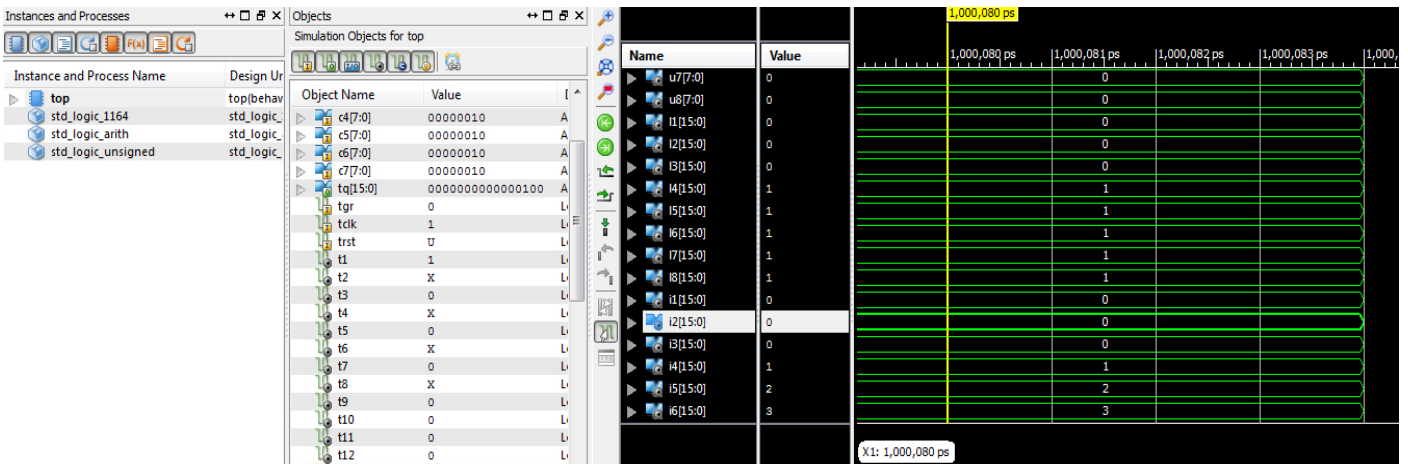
Instances and Processes

| Instance and Process Name | Design Ur |
|---|---|
| top | top(behav |
| std_logic_1164 | std_logic_ |
| std_logic_arith | std_logic_ |
| std_logic_unsigned | std_logic_ |

Objects

Simulation Objects for top

| Object Name | Value | [ |
|---|---|---|
| c4[7:0] | 00000010 | A |
| c5[7:0] | 00000010 | A |
| c6[7:0] | 00000010 | A |
| c7[7:0] | 00000010 | A |
| tq[15:0] | 0000000000000100 | A |
| tgr | 0 | L |
| tclk | 1 | L |
| trst | U | L |
| t1 | 1 | L |
| t2 | X | L |
| t3 | 0 | L |
| t4 | X | L |
| t5 | 0 | L |
| t6 | X | L |
| t7 | 0 | L |
| t8 | X | L |
| t9 | 0 | L |
| t10 | 0 | L |
| t11 | 0 | L |
| t12 | 0 | L |

1,000,080 ps

| Name | Value | Waveform |
|---|---|---|
| u7[7:0] | 0 | 0 |
| u8[7:0] | 0 | 0 |
| l1[15:0] | 0 | 0 |
| l2[15:0] | 0 | 0 |
| l3[15:0] | 0 | 0 |
| l4[15:0] | 1 | 1 |
| l5[15:0] | 1 | 1 |
| l6[15:0] | 1 | 1 |
| l7[15:0] | 1 | 1 |
| l8[15:0] | 1 | 1 |
| i1[15:0] | 0 | 0 |
| i2[15:0] | 0 | 0 |
| i3[15:0] | 0 | 0 |
| i4[15:0] | 1 | 1 |
| i5[15:0] | 2 | 2 |
| i6[15:0] | 3 | 3 |

1,000,080 ps  1,000,081 ps  1,000,082 ps  1,000,083 ps  1,000,

X1: 1,000,080 ps